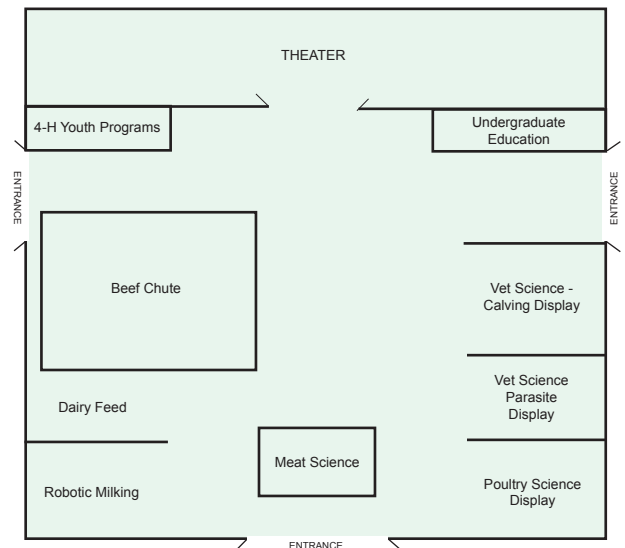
THEATER

4-H Youth Programs

Undergraduate Education

ENTRANCE

ENTRANCE

Beef Chute

Vet Science - Calving Display

Vet Science Parasite Display

Dairy Feed

Meat Science

Robotic Milking

Poultry Science Display

ENTRANCE